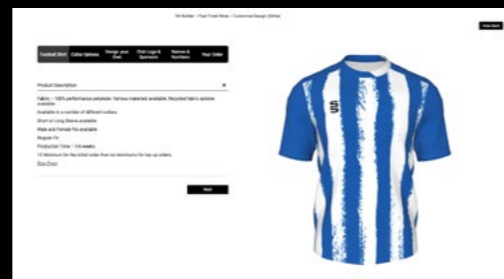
Kit Builder - Fast Track Shirts | Customise Design (White)

View Back

Football Shirt | Collar Options | Design your Own | Club Logo & Sponsors | Names & Numbers | Your Order

Product Description

×

Fabric – 100% performance polyester. Various materials available. Recycled fabric options available.

Available in a number of different collars.

Short or Long Sleeve available

Male and Female fits available

Regular Fit

Production Time – 3-4 weeks

10 Minimum for the initial order then no minimums for top up orders.

Size Chart

Next